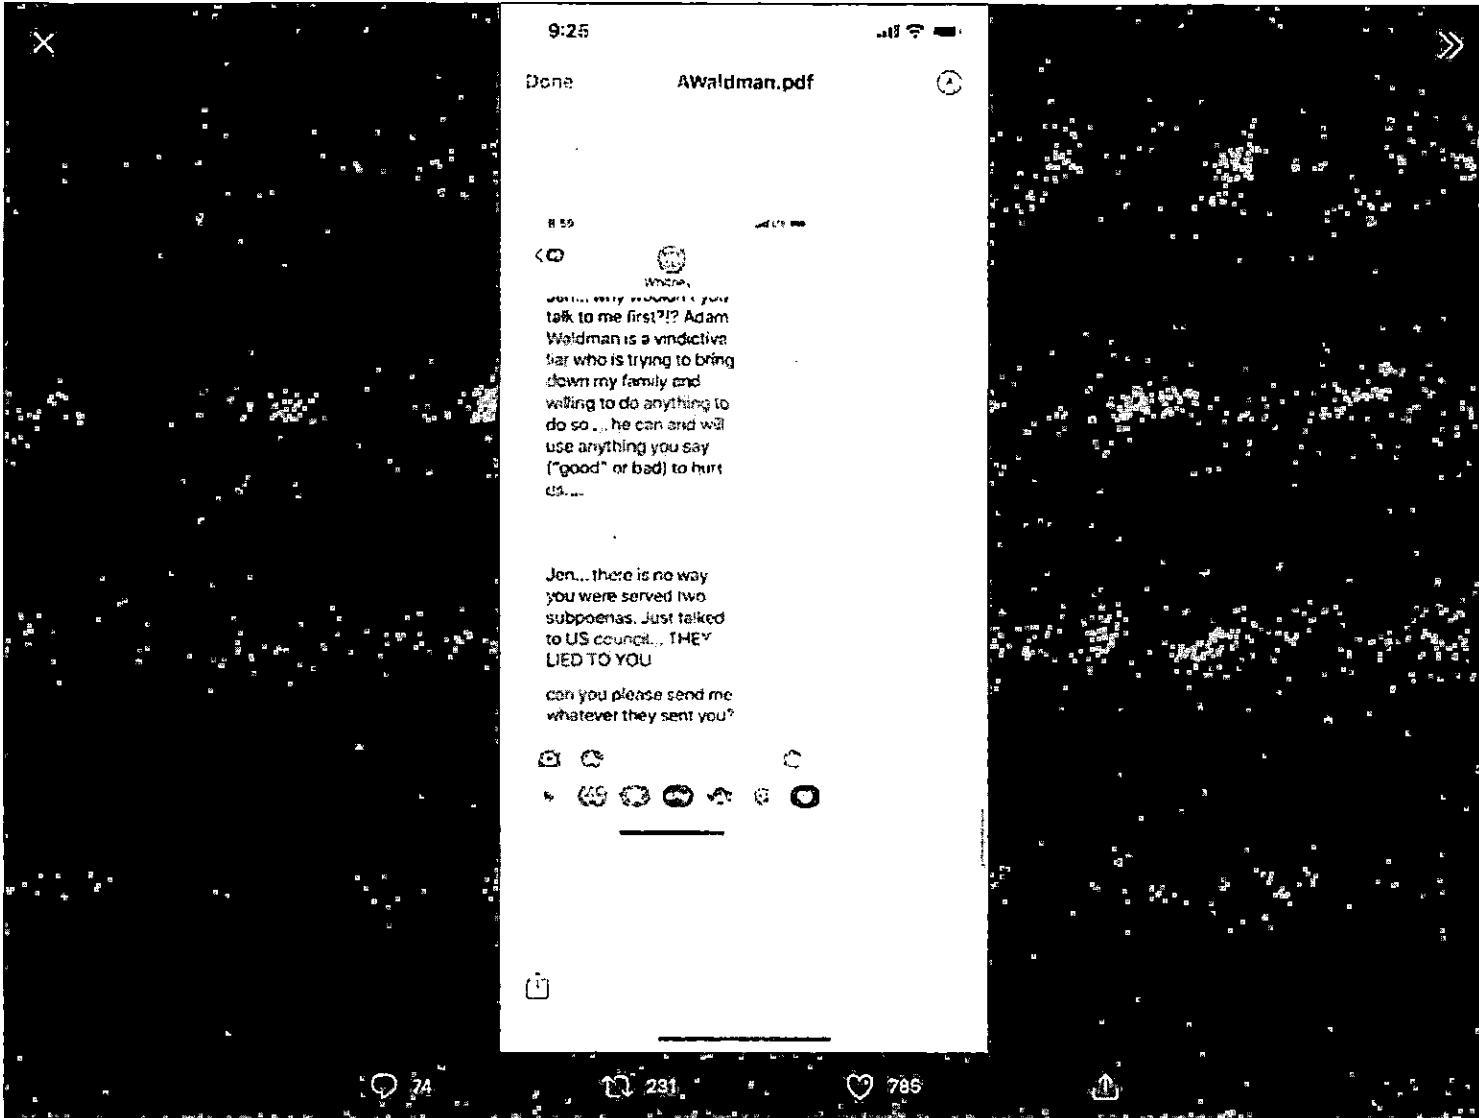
9:25

Done AWaldman.pdf

8:59

Whitne,

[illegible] talk to me first?!? Adam Waldman is a vindictive liar who is trying to bring down my family and willing to do anything to do so... he can and will use anything you say ("good" or bad) to hurt us...

Jen... there is no way you were served two subpoenas. Just talked to US council... THEY LIED TO YOU

can you please send me whatever they sent you?

74 231 785